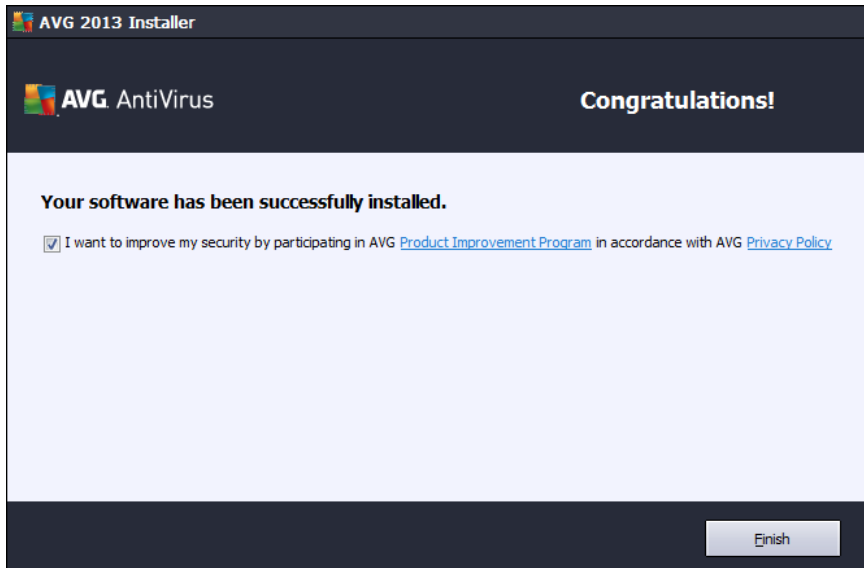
AVG 2013 Installer

AVG. AntiVirus

Congratulations!

Your software has been successfully installed.

I want to improve my security by participating in AVG Product Improvement Program in accordance with AVG Privacy Policy

Finish